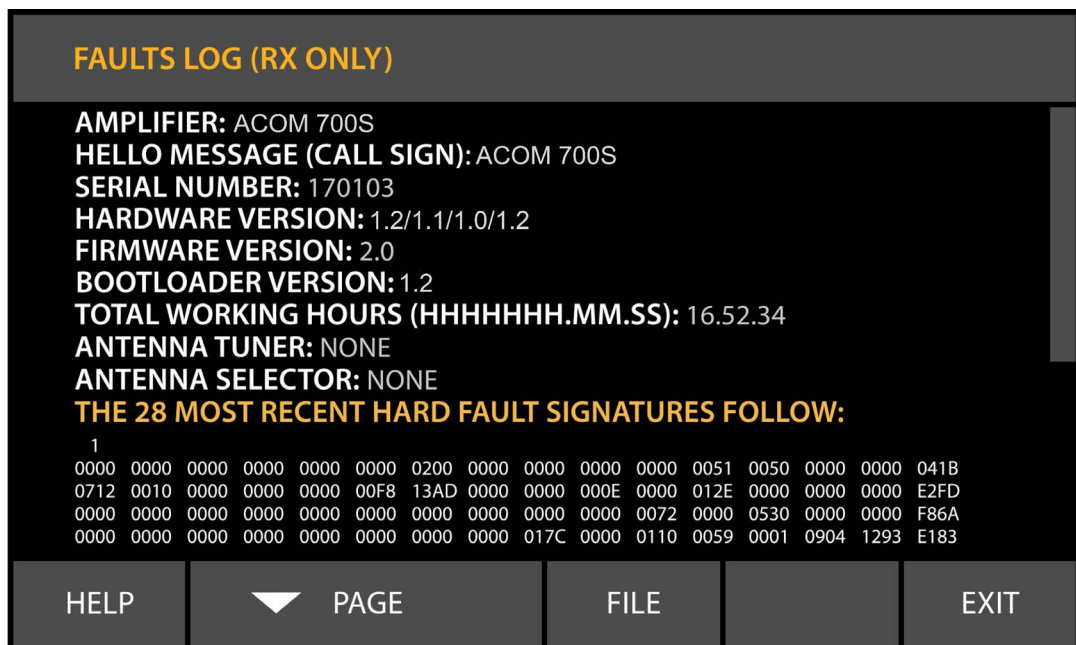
FAULTS LOG (RX ONLY)

AMPLIFIER: ACOM 700S
HELLO MESSAGE (CALL SIGN): ACOM 700S
SERIAL NUMBER: 170103
HARDWARE VERSION: 1.2/1.1/1.0/1.2
FIRMWARE VERSION: 2.0
BOOTLOADER VERSION: 1.2
TOTAL WORKING HOURS (HHHHHHH.MM.SS): 16.52.34
ANTENNA TUNER: NONE
ANTENNA SELECTOR: NONE
THE 28 MOST RECENT HARD FAULT SIGNATURES FOLLOW:
1
0000 0000 0000 0000 0000 0000 0200 0000 0000 0000 0000 0051 0050 0000 0000 041B
0712 0010 0000 0000 0000 00F8 13AD 0000 0000 000E 0000 012E 0000 0000 0000 E2FD
0000 0000 0000 0000 0000 0000 0000 0000 0000 0000 0072 0000 0530 0000 0000 F86A
0000 0000 0000 0000 0000 0000 0000 0000 017C 0000 0110 0059 0001 0904 1293 E183

HELP PAGE FILE EXIT